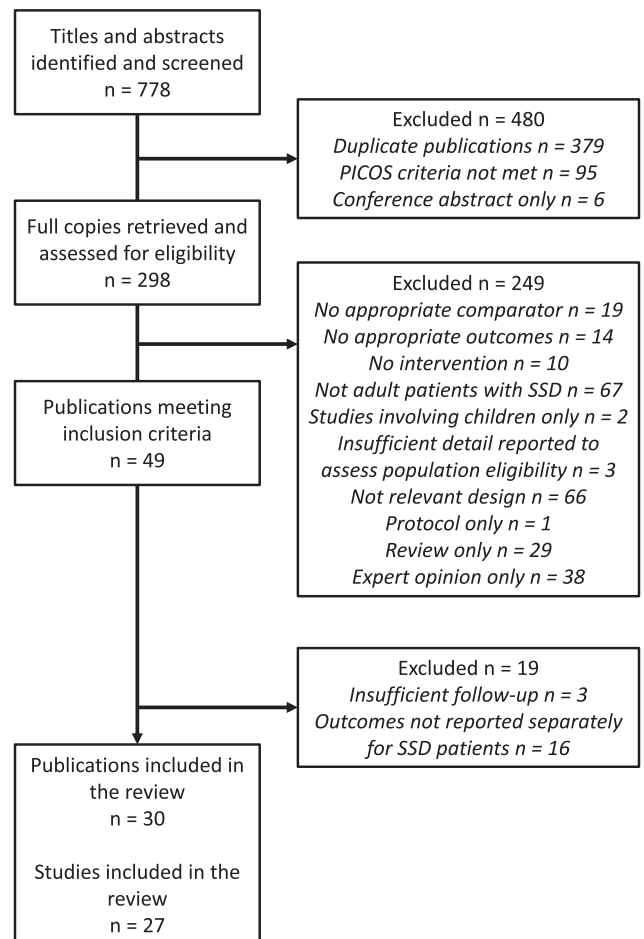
Titles and abstracts identified and screened
n = 778

Excluded n = 480
*Duplicate publications n = 379*
*PICOS criteria not met n = 95*
*Conference abstract only n = 6*

Full copies retrieved and assessed for eligibility
n = 298

Excluded n = 249
*No appropriate comparator n = 19*
*No appropriate outcomes n = 14*
*No intervention n = 10*
*Not adult patients with SSD n = 67*
*Studies involving children only n = 2*
*Insufficient detail reported to assess population eligibility n = 3*
*Not relevant design n = 66*
*Protocol only n = 1*
*Review only n = 29*
*Expert opinion only n = 38*

Publications meeting inclusion criteria
n = 49

Excluded n = 19
*Insufficient follow-up n = 3*
*Outcomes not reported separately for SSD patients n = 16*

Publications included in the review
n = 30

Studies included in the review
n = 27